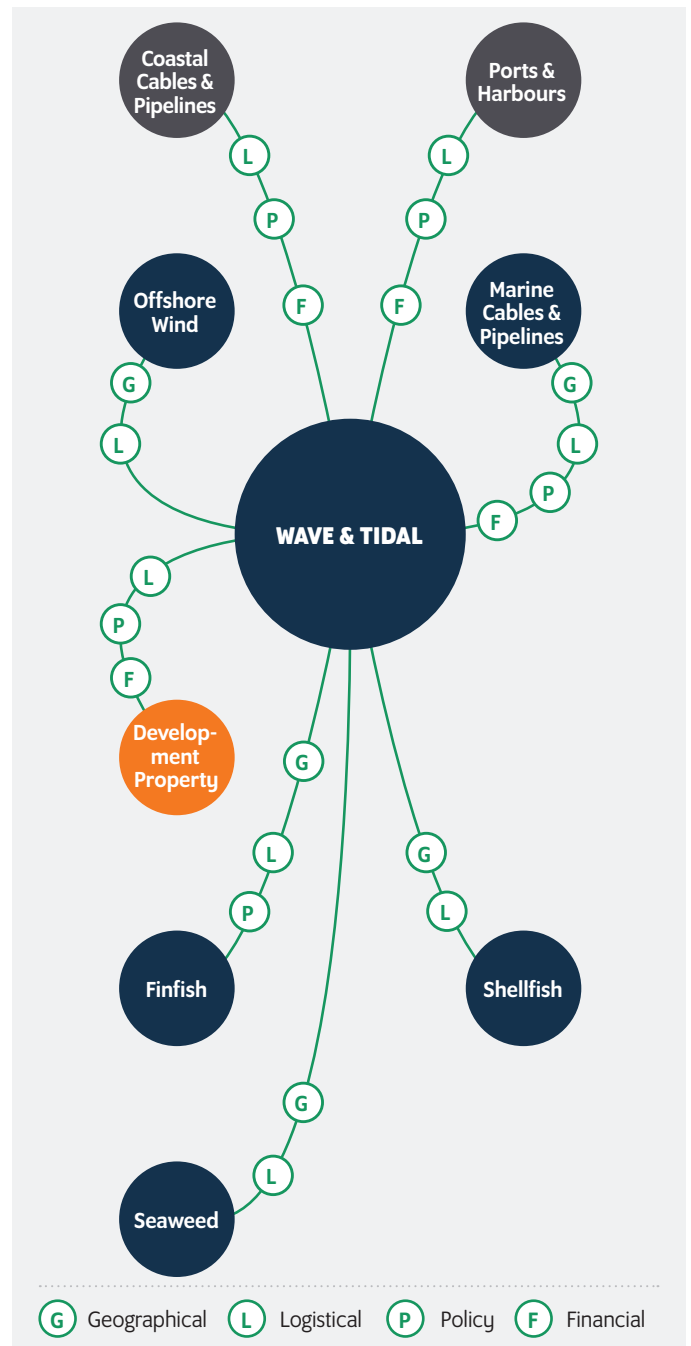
Coastal Cables & Pipelines

L

P

F

Ports & Harbours

L

P

F

Offshore Wind

G

L

Marine Cables & Pipelines

G

L

P

F

WAVE & TIDAL

L

P

F

Development Property

G

L

P

Finfish

G

L

Shellfish

G

L

Seaweed

G Geographical L Logistical P Policy F Financial